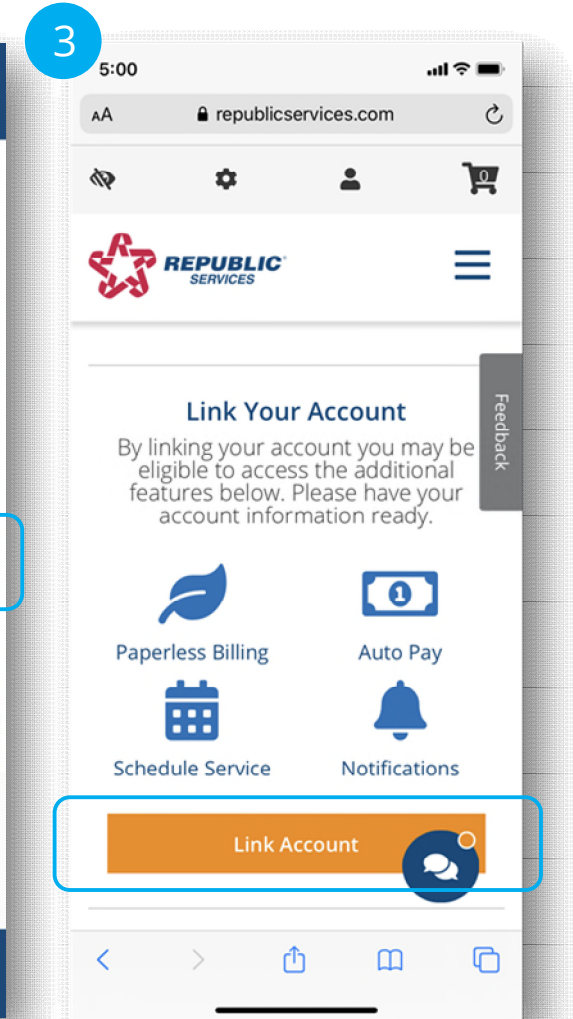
3

5:00

AA republicservices.com

0

REPUBLIC SERVICES

Feedback

Link Your Account

By linking your account you may be eligible to access the additional features below. Please have your account information ready.

1

Paperless Billing

Auto Pay

Schedule Service

Notifications

Link Account